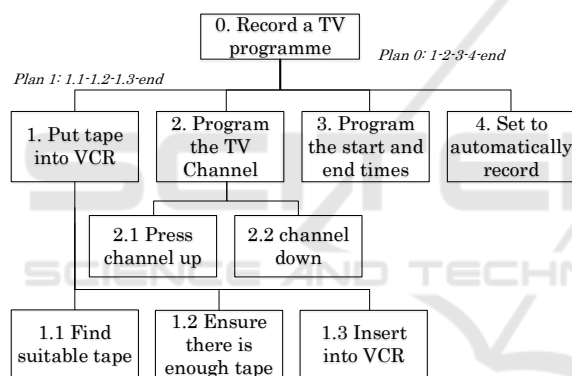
0. Record a TV programme

Plan 0: 1-2-3-4-end

Plan 1: 1.1-1.2-1.3-end

1. Put tape into VCR

2. Program the TV Channel

3. Program the start and end times

4. Set to automatically record

2.1 Press channel up

2.2 channel down

1.1 Find suitable tape

1.2 Ensure there is enough tape

1.3 Insert into VCR

SCIENCE AND TECHN